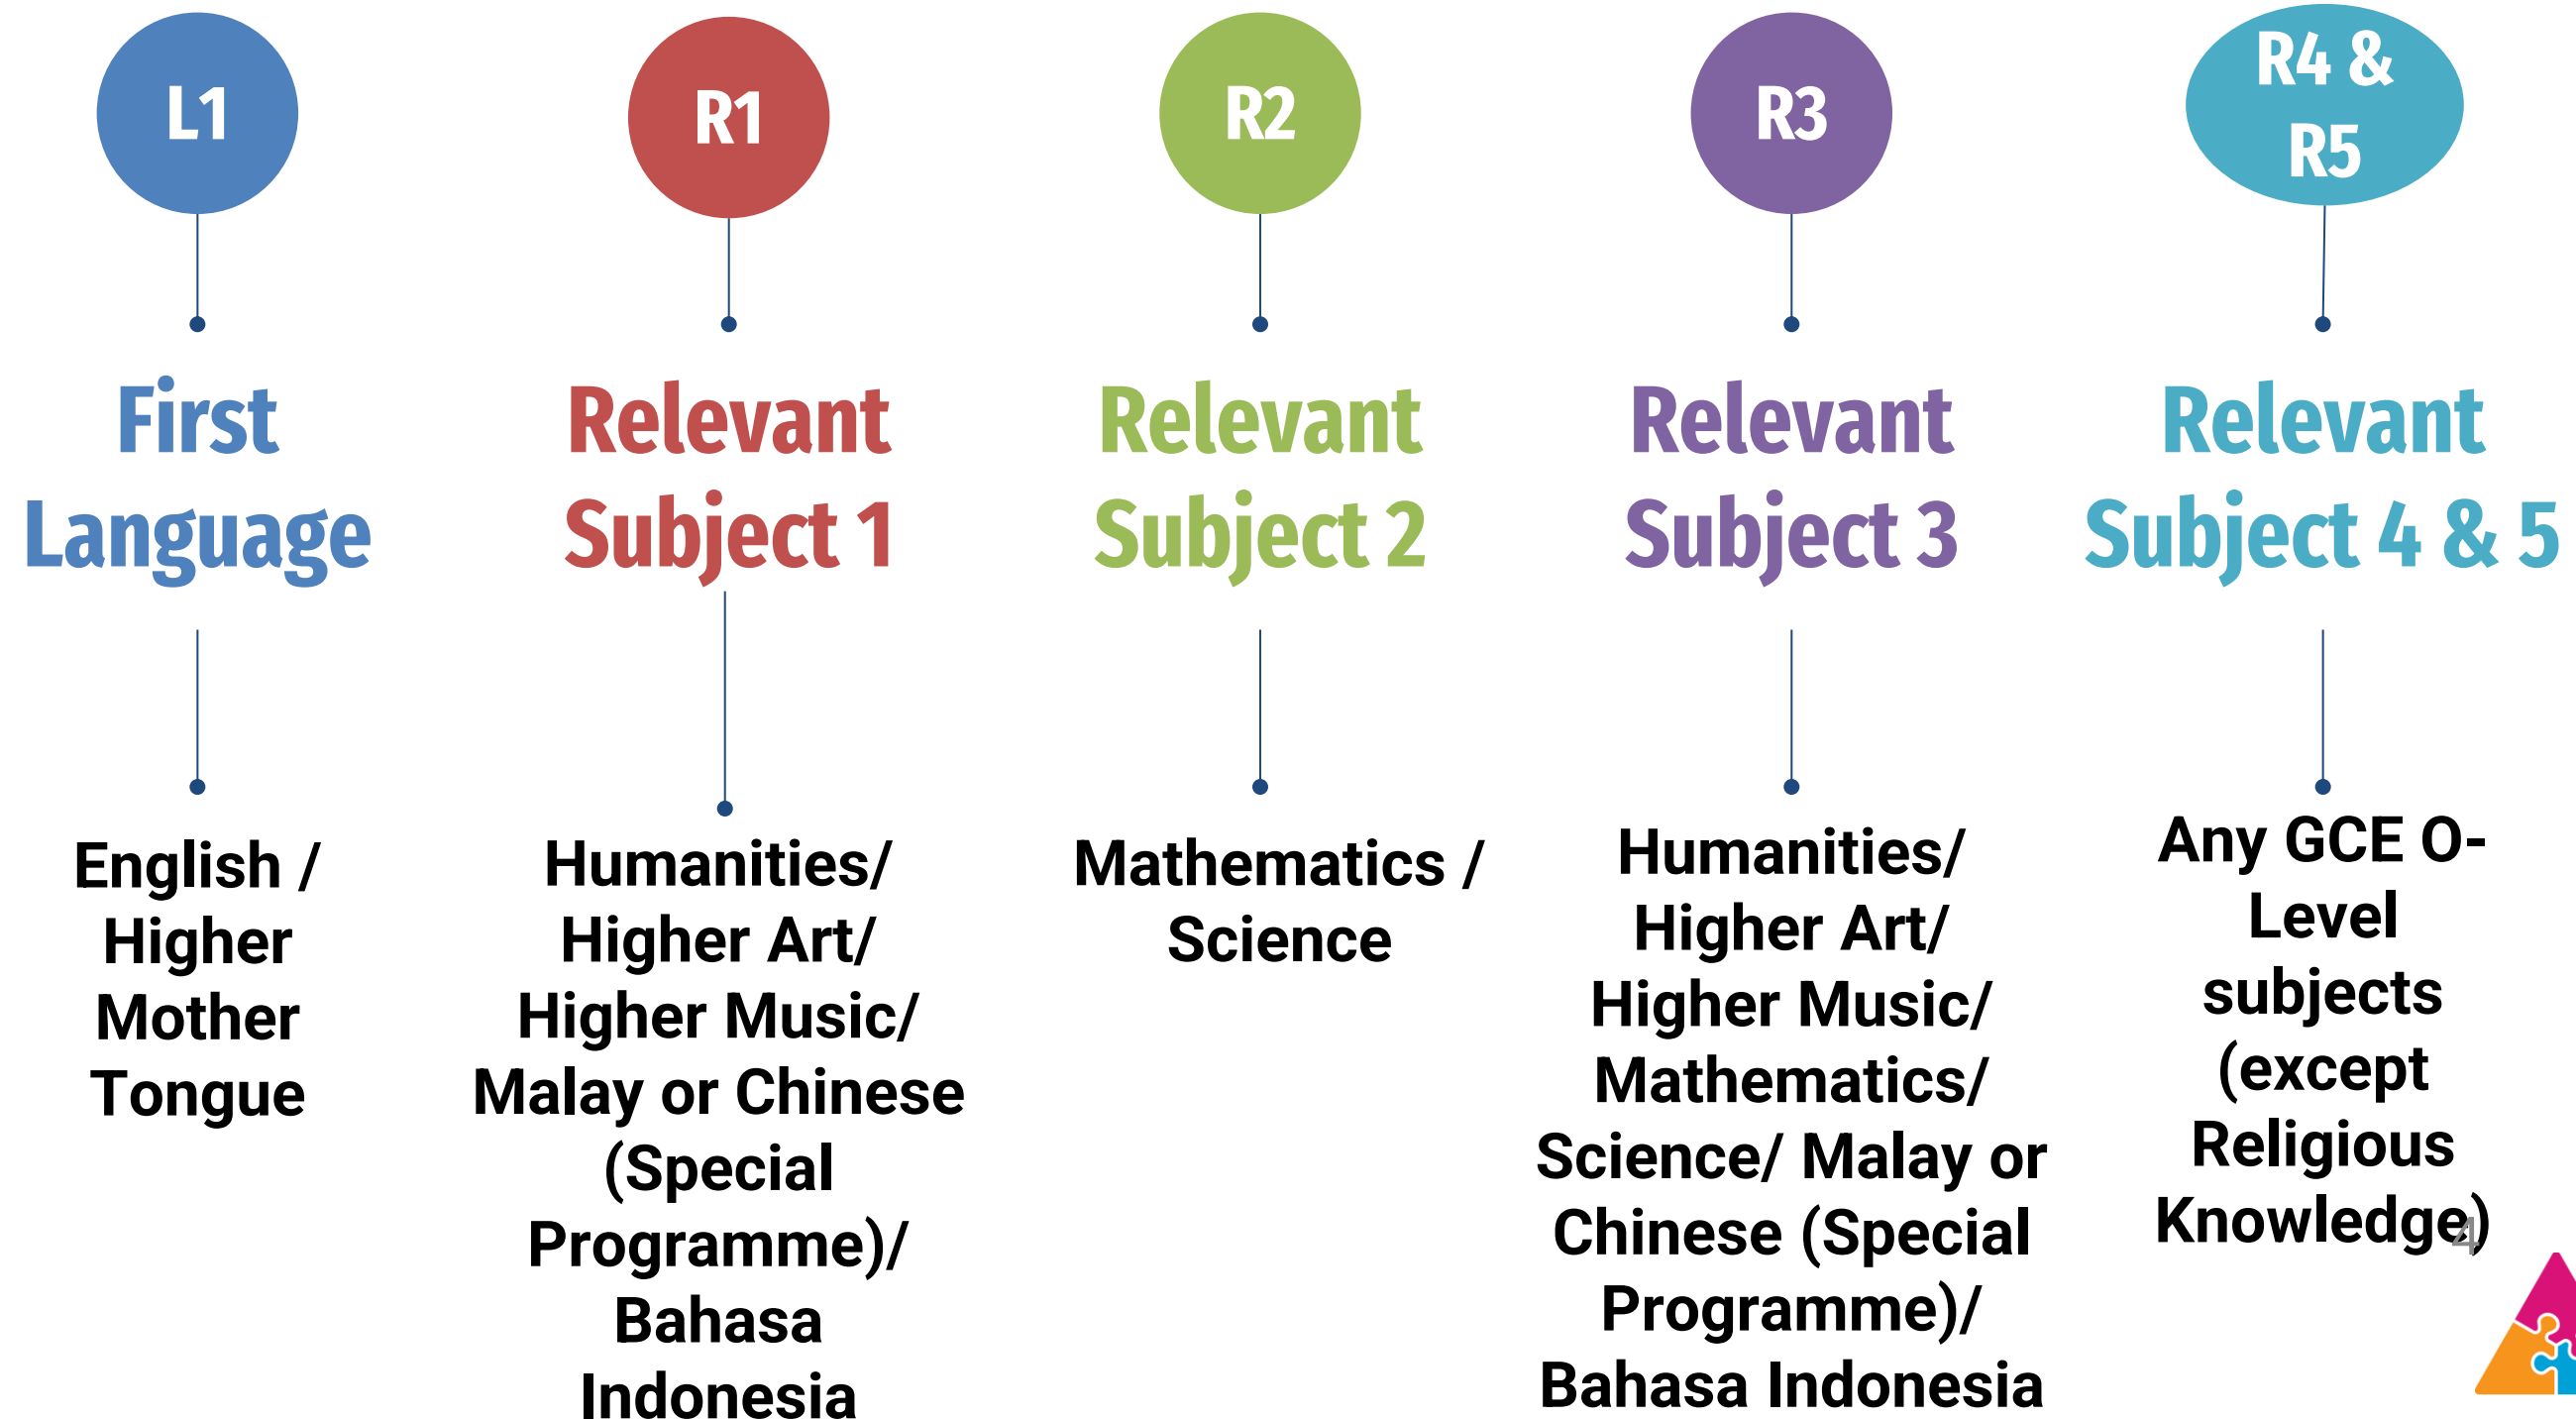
L1

First Language

English / Higher Mother Tongue

R1

Relevant Subject 1

Humanities/ Higher Art/ Higher Music/ Malay or Chinese (Special Programme)/ Bahasa Indonesia

R2

Relevant Subject 2

Mathematics / Science

R3

Relevant Subject 3

Humanities/ Higher Art/ Higher Music/ Mathematics/ Science/ Malay or Chinese (Special Programme)/ Bahasa Indonesia

R4 & R5

Relevant Subject 4 & 5

Any GCE O-Level subjects (except Religious Knowledge)

4